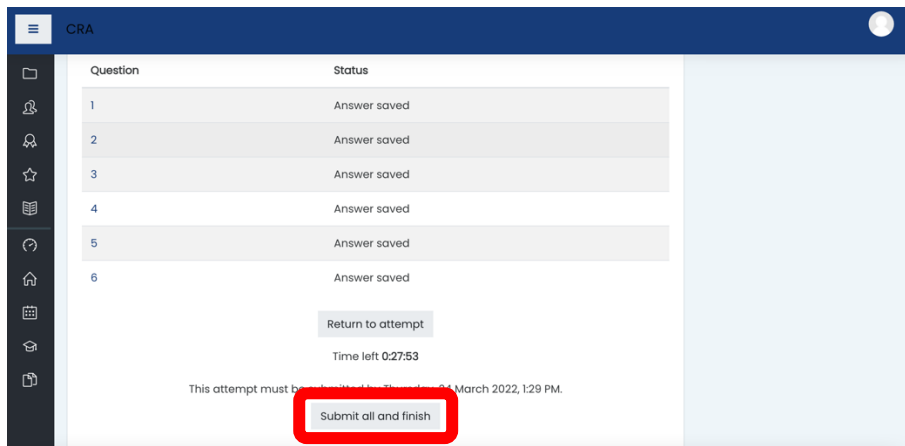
CRA

| Question | Status |
|---|---|
| 1 | Answer saved |
| 2 | Answer saved |
| 3 | Answer saved |
| 4 | Answer saved |
| 5 | Answer saved |
| 6 | Answer saved |

Return to attempt

Time left 0:27:53

This attempt must be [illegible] 24 March 2022, 1:29 PM.

Submit all and finish